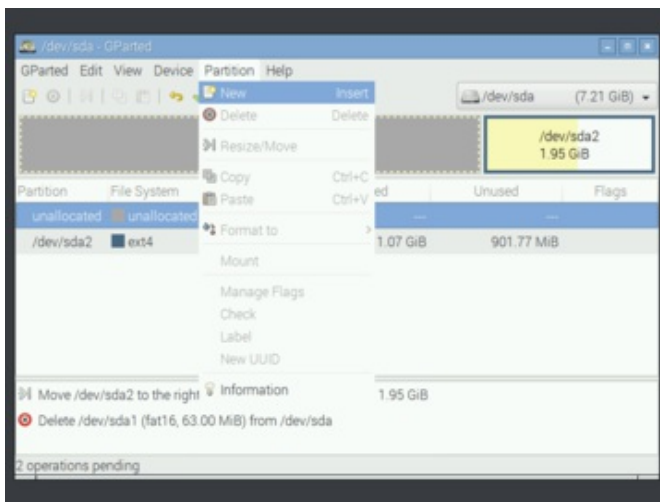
/dev/sda - GParted

GParted Edit View Device Partition Help

/dev/sda (7.21 GiB)

/dev/sda2
1.95 GiB

New Insert
Delete Delete
Resize/Move
Copy Ctrl+C
Paste Ctrl+V
Format to
Mount
Manage Flags
Check
Label
New UUID
Information

| Partition | File System | ed | Unused | Flags |
|---|---|---|---|---|
| unallocated | unallocated | — | — | |
| /dev/sda2 | ext4 | 1.07 GiB | 901.77 MiB | |

Move /dev/sda2 to the right 1.95 GiB
Delete /dev/sda1 (fat16, 63.00 MiB) from /dev/sda

2 operations pending